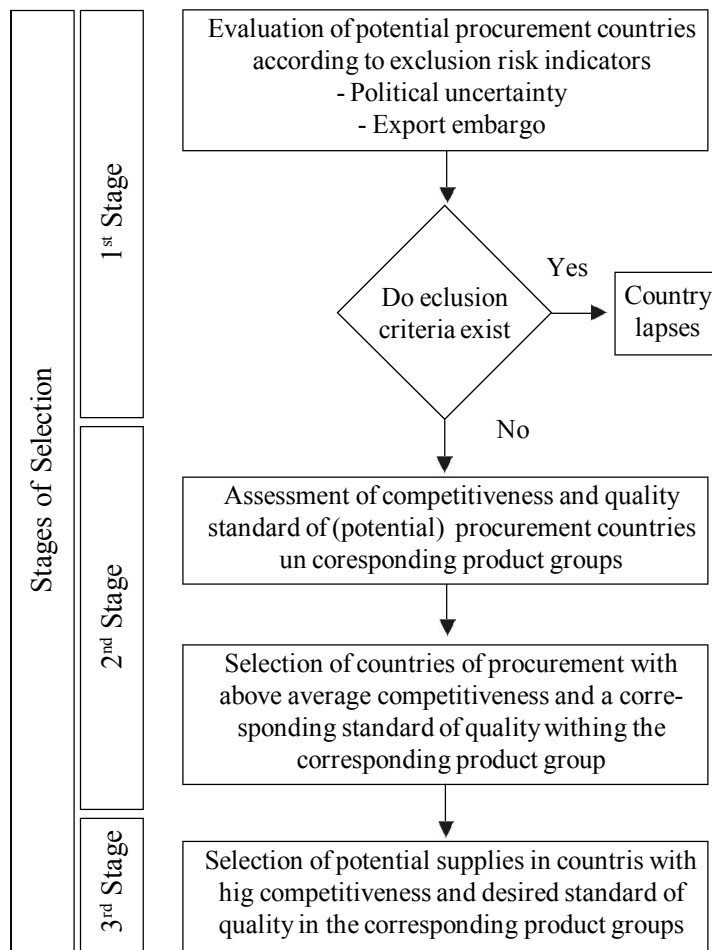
Stages of Selection

1$^{st}$ Stage

Evaluation of potential procurement countries according to exclusion risk indicators
- Political uncertainty
- Export embargo

Do eclusion criteria exist

Yes

Country lapses

No

2$^{nd}$ Stage

Assessment of competitiveness and quality standard of (potential) procurement countries un coresponding product groups

Selection of countries of procurement with above average competitiveness and a corresponding standard of quality withing the corresponding product group

3$^{rd}$ Stage

Selection of potential supplies in countris with hig competitiveness and desired standard of quality in the corresponding product groups